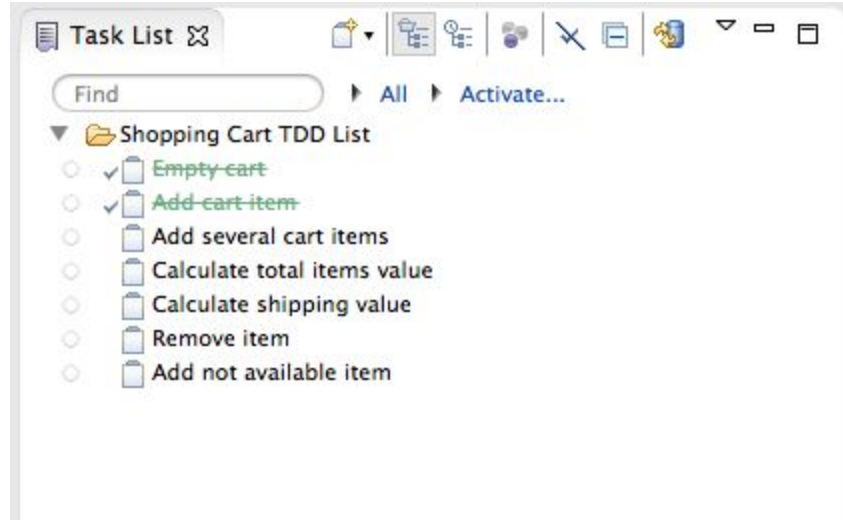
Task List

Find

All Activate...

Shopping Cart TDD List

~~Empty cart~~

~~Add cart item~~

Add several cart items

Calculate total items value

Calculate shipping value

Remove item

Add not available item